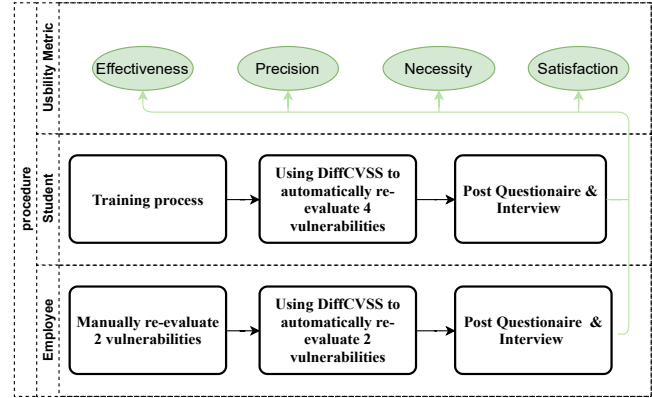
procedure

Usbility Metric

Effectiveness

Precision

Necessity

Satisfaction

Student

Training process

Using DiffCVSS to automatically re-evaluate 4 vulnerabilities

Post Questionaire & Interview

Employee

Manually re-evaluate 2 vulnerabilities

Using DiffCVSS to automatically re-evaluate 2 vulnerabilities

Post Questionaire & Interview